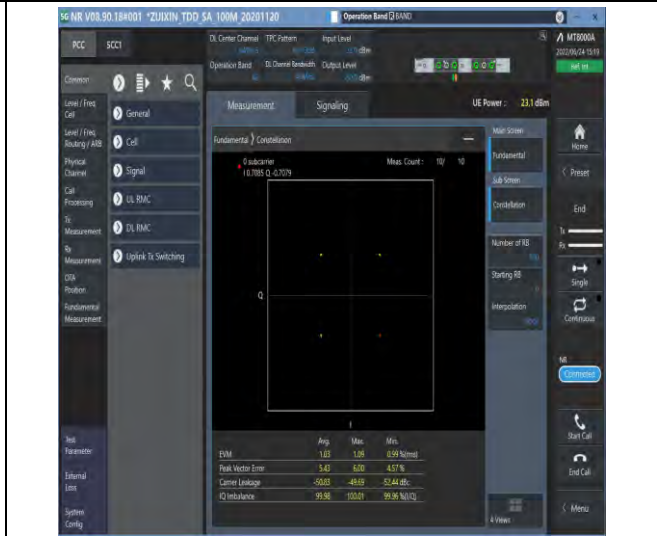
5G NR V08.90.18#001 *ZUIXIN TDD SA 100M 20201120
Operation Band BAND
MT8000A
2022/06/24 15:59
PCC SCC1
DL Center Channel TPC Pattern Input Level
Operation Band DL Channel Bandwidth Output Level
Common
Level / Freq Cell
Level / Freq Routing / ARB
Physical Channel
Call Processing
Tx Measurement
Rx Measurement
OTA Position
Fundamental Measurement
General
Cell
Signal
UL RMC
DL RMC
Uplink Tx Switching
Measurement
Signaling
UE Power : 23.1 dBm
Fundamental 》Constellation
0 subcarrier
I 0.7085 Q -0.7079
Meas. Count : 10/ 10
Q
I
Main Screen
Fundamental
Sub Screen
Constellation
Number of RB
Starting RB
Interpolation
Home
Preset
End
Tx
Rx
Single
Continuous
NR
Connected
Start Call
End Call
Menu
4 Views
Test Parameter
External Instr.
System Config

| | Avg. | Max. | Min. |
|---|---|---|---|
| EVM | 1.03 | 1.09 | 0.99 %(rms) |
| Peak Vector Error | 5.43 | 6.00 | 4.57 % |
| Carrier Leakage | -50.83 | -49.69 | -52.44 dBc |
| IQ Imbalance | 99.98 | 100.01 | 99.96 %(I/Q) |